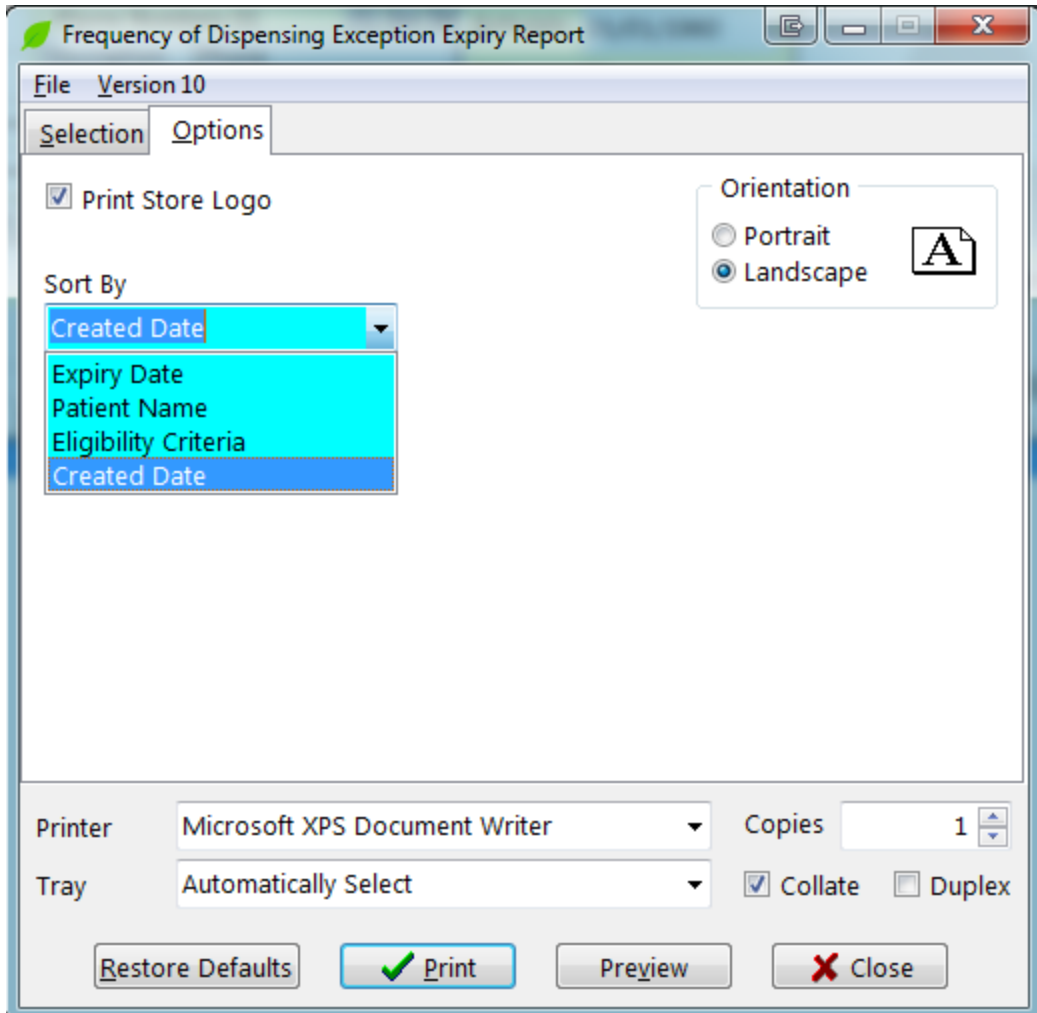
Frequency of Dispensing Exception Expiry Report

File Version 10

Selection Options

Print Store Logo

Orientation
Portrait
Landscape

A

Sort By
Created Date
Expiry Date
Patient Name
Eligibility Criteria
Created Date

Printer Microsoft XPS Document Writer
Copies 1
Tray Automatically Select
Collate Duplex

Restore Defaults Print Preview Close